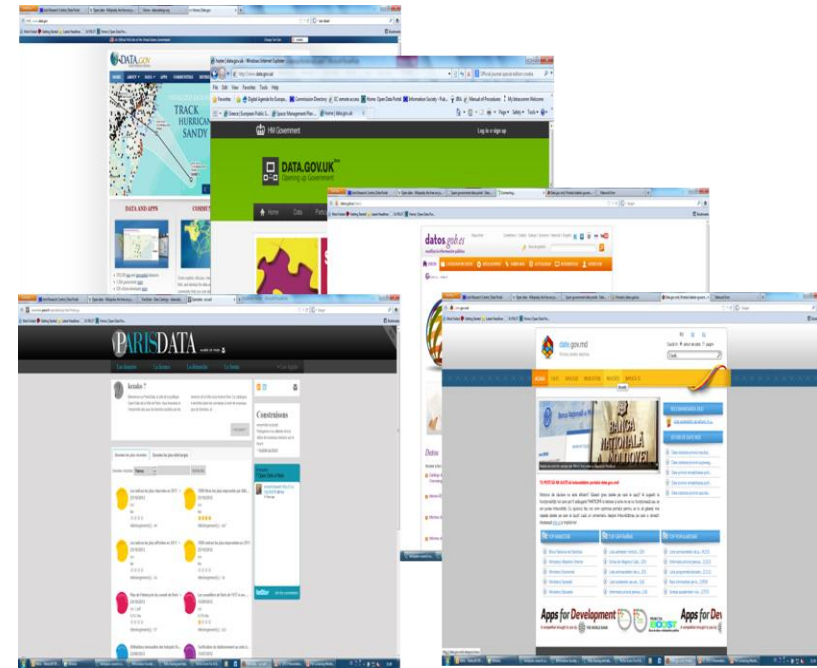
DATA.GOV

TRACK HURRICANE SANDY

DATA AND APPS

http://www.data.gov.uk

File Edit View Favorites Tools Help

Favorites

Digital Agenda for Europe

Commission Directory

Home | data.gov.uk

HM Government

Log in or sign up

DATA.GOV.UK

Opening up Government

Home

Data

datos.gob.es

PARISDATA

Accueil

Construisons

twitter

data.gov.md

ACASA

Banca Naţională a Moldovei

Apps for Development

Apps for Dev